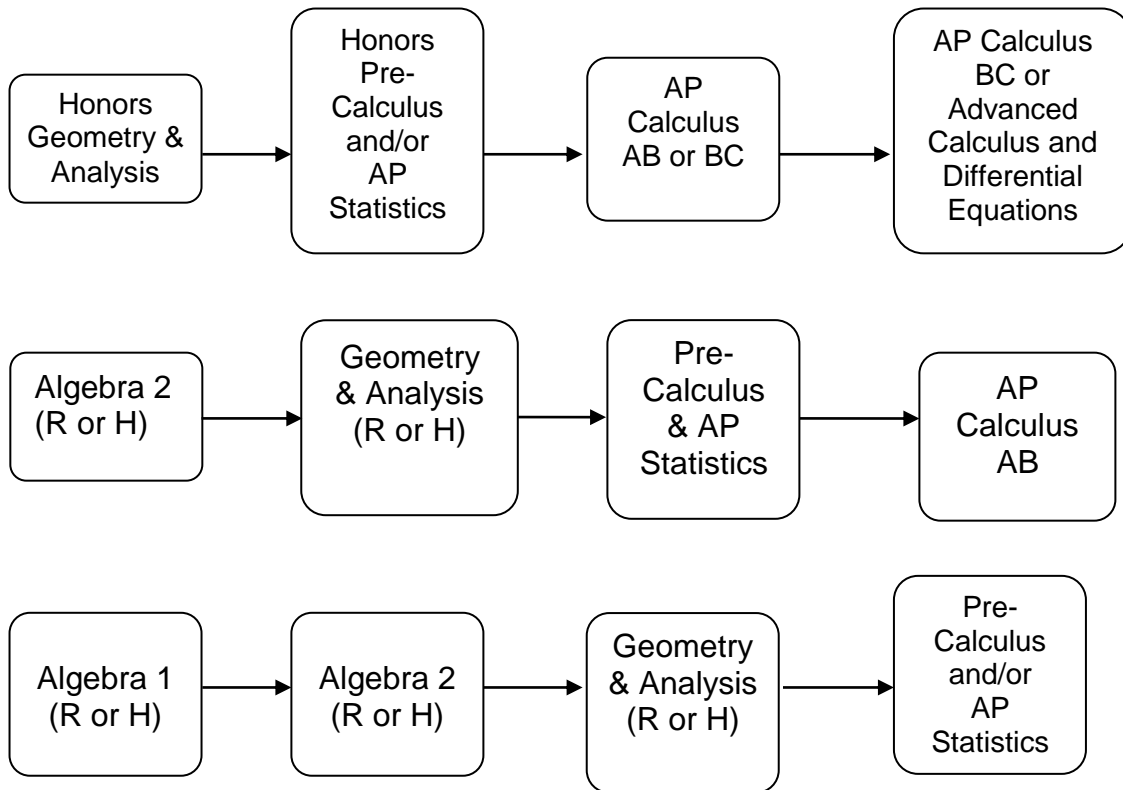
Honors Geometry & Analysis

Honors Pre-Calculus and/or AP Statistics

AP Calculus AB or BC

AP Calculus BC or Advanced Calculus and Differential Equations

Algebra 2 (R or H)

Geometry & Analysis (R or H)

Pre-Calculus & AP Statistics

AP Calculus AB

Algebra 1 (R or H)

Algebra 2 (R or H)

Geometry & Analysis (R or H)

Pre-Calculus and/or AP Statistics